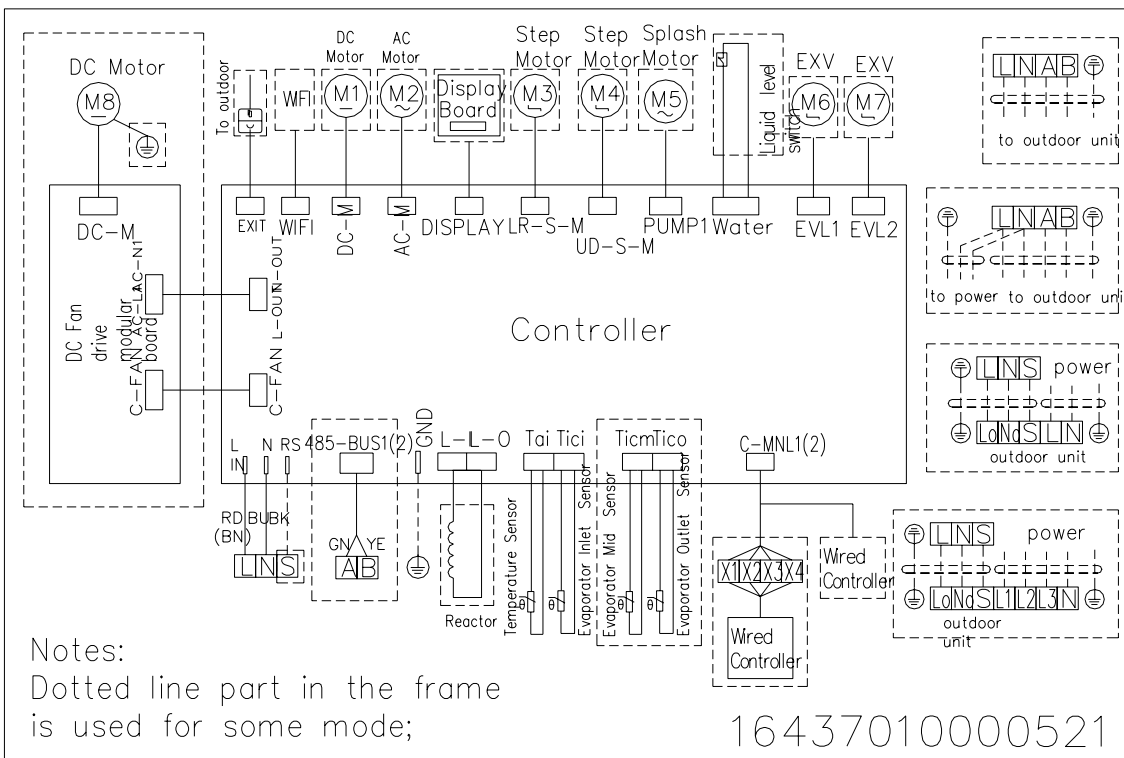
DC Motor
M8
DC-M
DC Fan drive modular board
AC-N1 AC-L
C-FAN
To outdoor
EXIT
WIFI
WIFI
DC Motor
M1
DC-M
AC Motor
M2
AC-M
Display Board
DISPLAY
Step Motor
M3
LR-S-M
Step Motor
M4
UD-S-M
Splash Motor
M5
PUMP1
Liquid level switch
Water
EXV
M6
EVL1
EXV
M7
EVL2
L-OUN-OUT
C-FAN
Controller
L IN
N
RS
RD BU BK (BN)
L N S
485-BUS1(2)
GN YE
A B
GND
L-L-O
Reactor
Tai Tici
Temperature Sensor
Evaporator Inlet Sensor
TicmTico
Evaporator Mid Sensor
Evaporator Outlet Sensor
C-MNL1(2)
X1 X2 X3 X4
Wired Controller
Wired Controller
L N A B
to outdoor unit
L N A B
to power to outdoor unit
L N S power
Lo Nd S L N
outdoor unit
L N S power
Lo Nd S L1 L2 L3 N
outdoor unit
Notes:
Dotted line part in the frame is used for some mode;
16437010000521